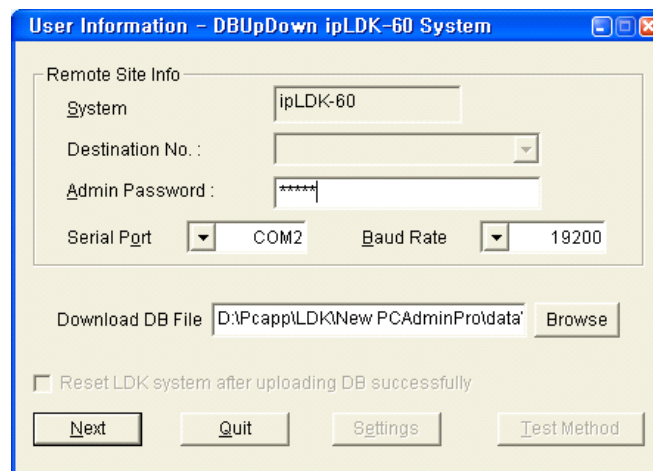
User Information – DBUpDown ipLDK-60 System

Remote Site Info

System ipLDK-60

Destination No. :

Admin Password : *****

Serial Port COM2 Baud Rate 19200

Download DB File D:\Pcapp\LDK\New PCAdminPro\data\ Browse

Reset LDK system after uploading DB successfully

Next Quit Settings Test Method